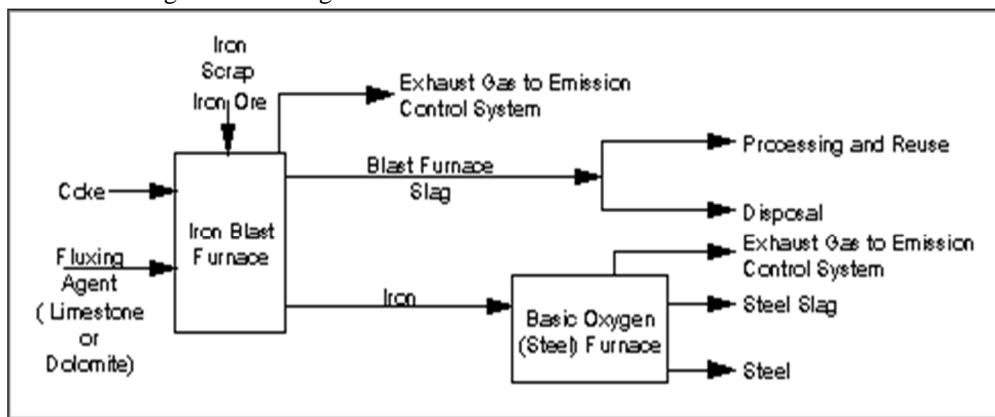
Iron Scrap Iron Ore

Exhaust Gas to Emission Control System

Blast Furnace Slag

Processing and Reuse

Disposal

Coke

Iron Blast Furnace

Fluxing Agent (Limestone or Dolomite)

Exhaust Gas to Emission Control System

Iron

Basic Oxygen (Steel) Furnace

Steel Slag

Steel